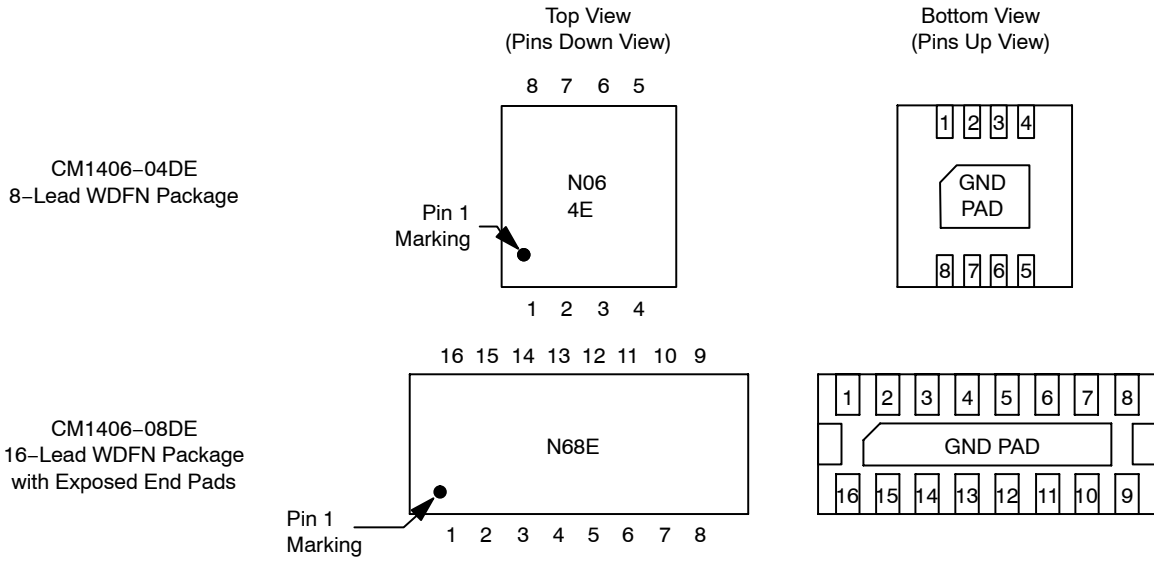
Top View
(Pins Down View)

Bottom View
(Pins Up View)

CM1406−04DE
8−Lead WDFN Package

8 7 6 5

N06
4E

Pin 1
Marking

1 2 3 4

1 2 3 4

GND
PAD

8 7 6 5

CM1406−08DE
16−Lead WDFN Package
with Exposed End Pads

16 15 14 13 12 11 10 9

N68E

Pin 1
Marking

1 2 3 4 5 6 7 8

1 2 3 4 5 6 7 8

GND PAD

16 15 14 13 12 11 10 9